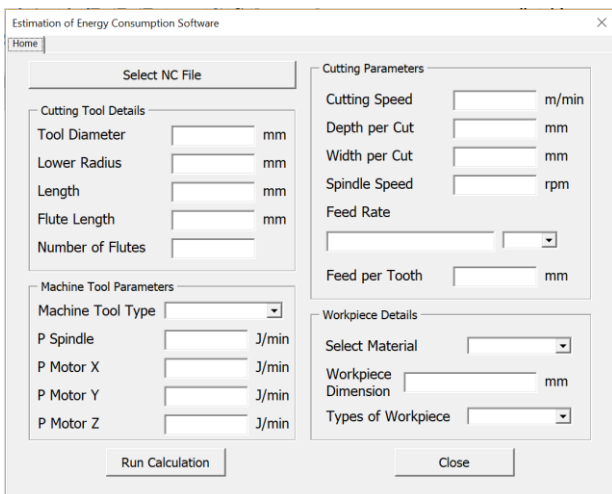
Estimation of Energy Consumption Software
×
Home

Select NC File

Cutting Tool Details
Tool Diameter mm
Lower Radius mm
Length mm
Flute Length mm
Number of Flutes

Machine Tool Parameters
Machine Tool Type
P Spindle J/min
P Motor X J/min
P Motor Y J/min
P Motor Z J/min

Cutting Parameters
Cutting Speed m/min
Depth per Cut mm
Width per Cut mm
Spindle Speed rpm
Feed Rate

Feed per Tooth mm

Workpiece Details
Select Material
Workpiece Dimension mm
Types of Workpiece

Run Calculation

Close